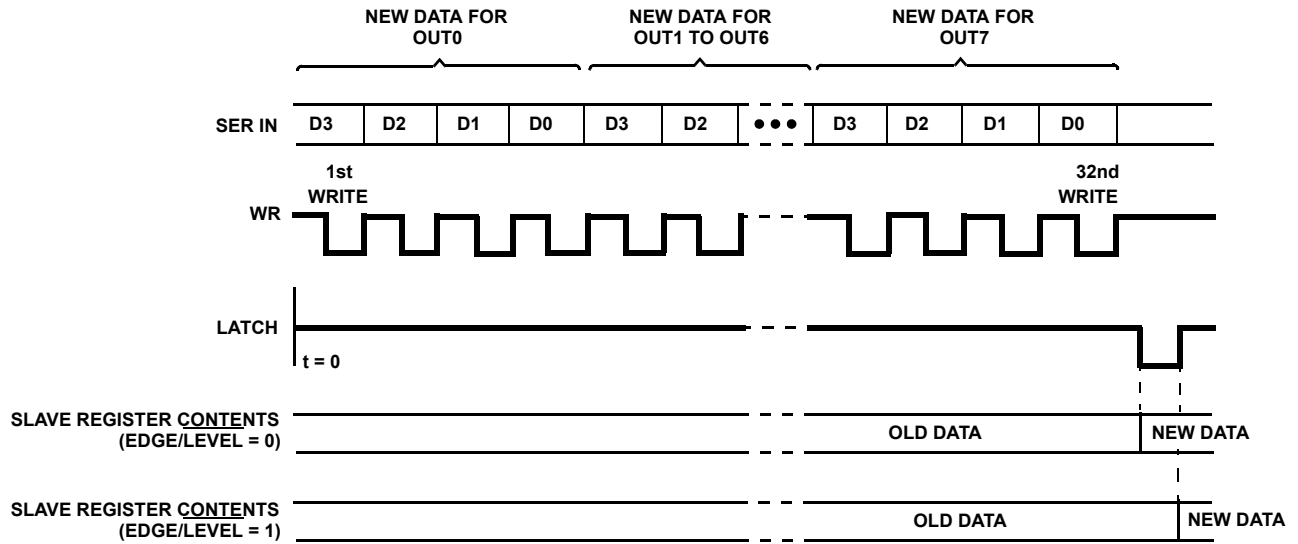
NEW DATA FOR OUT0

NEW DATA FOR OUT1 TO OUT6

NEW DATA FOR OUT7

SER IN

D3 D2 D1 D0 D3 D2 ••• D3 D2 D1 D0

1st WRITE

32nd WRITE

WR

LATCH

t = 0

SLAVE REGISTER CONTENTS (EDGE/LEVEL = 0)

OLD DATA

NEW DATA

SLAVE REGISTER CONTENTS (EDGE/LEVEL = 1)

OLD DATA

NEW DATA